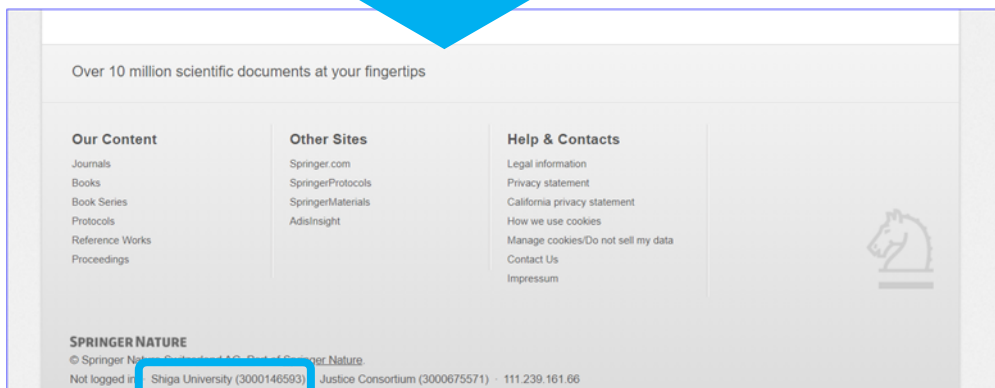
Over 10 million scientific documents at your fingertips

Our Content

Journals
Books
Book Series
Protocols
Reference Works
Proceedings

Other Sites

Springer.com
SpringerProtocols
SpringerMaterials
AdisInsight

Help & Contacts

Legal information
Privacy statement
California privacy statement
How we use cookies
Manage cookies/Do not sell my data
Contact Us
Impressum

SPRINGER NATURE
© Springer Na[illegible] Part of Springer Nature.
Not logged in · Shiga University (3000146593) · Justice Consortium (3000675571) · 111.239.161.66